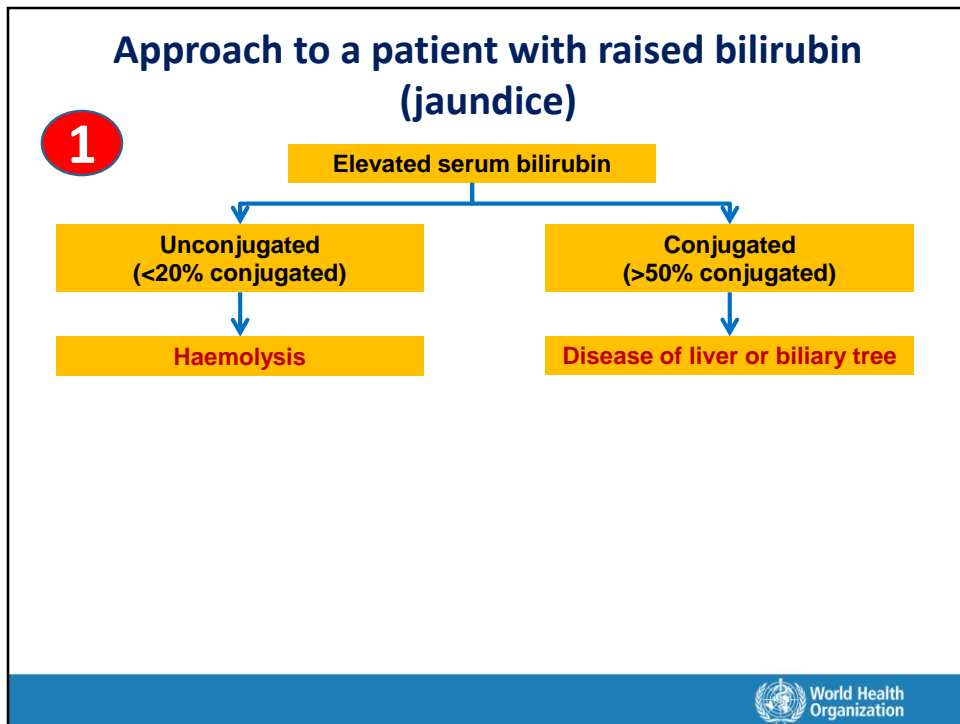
Approach to a patient with raised bilirubin (jaundice)

1

Elevated serum bilirubin

Unconjugated
(<20% conjugated)

Conjugated
(>50% conjugated)

Haemolysis

Disease of liver or biliary tree

World Health Organization